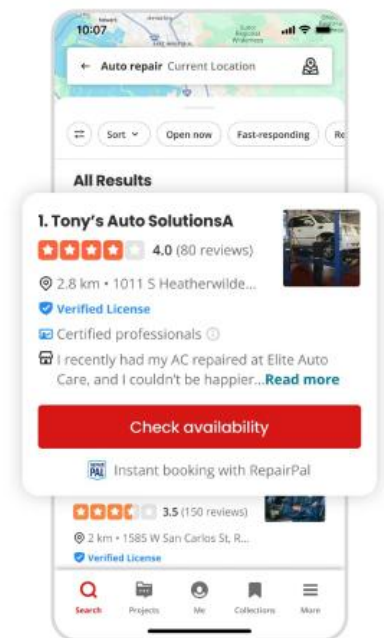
10:07

Auto repair Current Location

Sort
Open now
Fast-responding
Re

All Results

1. Tony's Auto SolutionsA
4.0 (80 reviews)
2.8 km • 1011 S Heatherwilde...
Verified License
Certified professionals
I recently had my AC repaired at Elite Auto Care, and I couldn't be happier...Read more

Check availability

PAL Instant booking with RepairPal

3.5 (150 reviews)
2 km • 1585 W San Carlos St, R...
Verified License

Search
Projects
Me
Collections
More